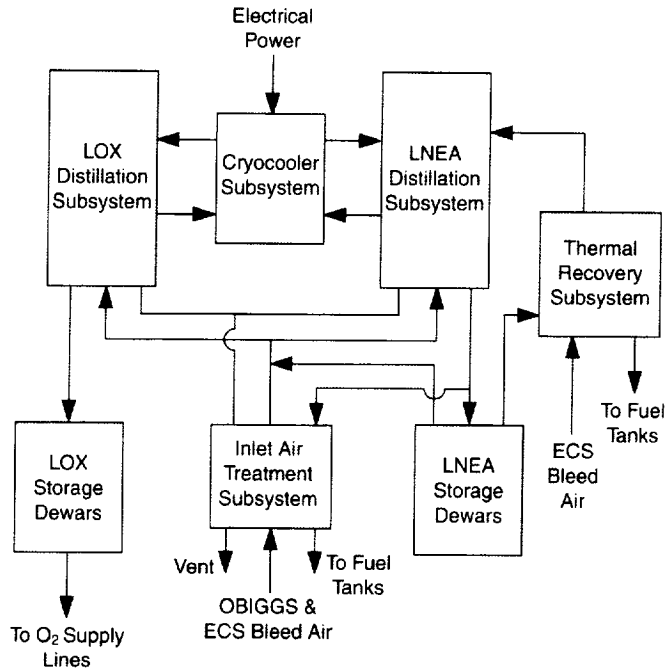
Electrical Power

LOX Distillation Subsystem

Cryocooler Subsystem

LNEA Distillation Subsystem

Thermal Recovery Subsystem

To Fuel Tanks

ECS Bleed Air

LOX Storage Dewars

Inlet Air Treatment Subsystem

LNEA Storage Dewars

Vent

To Fuel Tanks

OBIGGS & ECS Bleed Air

To $O_2$ Supply Lines